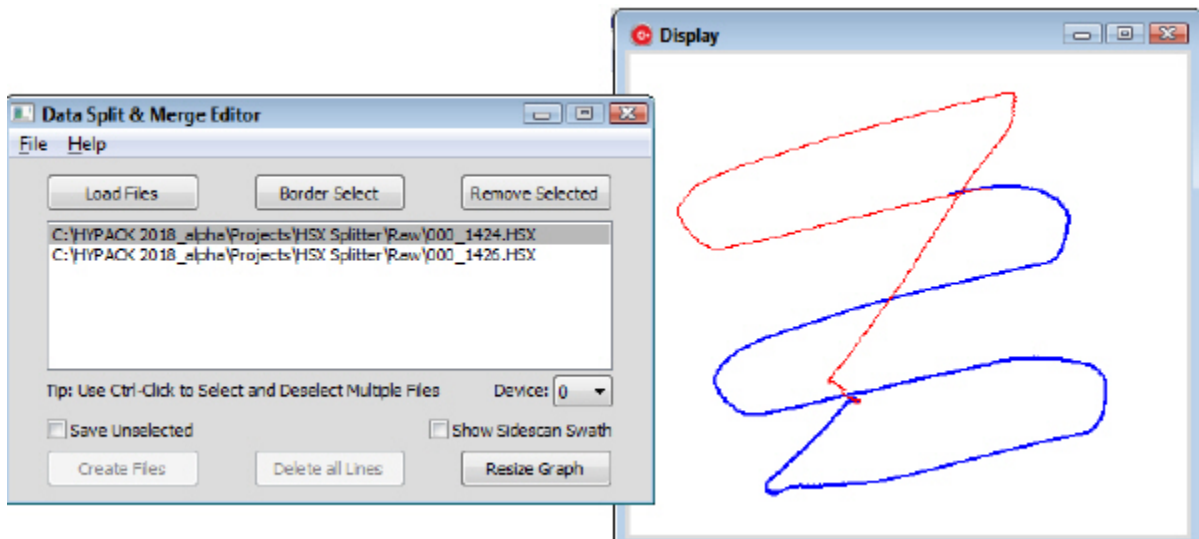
Display

Data Split & Merge Editor

File Help

Load Files

Border Select

Remove Selected

C:\HYPACK 2018_alpha\Projects\HSX Splitter\Raw\000_1424.HSX
C:\HYPACK 2018_alpha\Projects\HSX Splitter\Raw\000_1426.HSX

Tip: Use Ctrl-Click to Select and Deselect Multiple Files

Device: 0

Save Unselected

Show Sidescan Swath

Create Files

Delete all Lines

Resize Graph